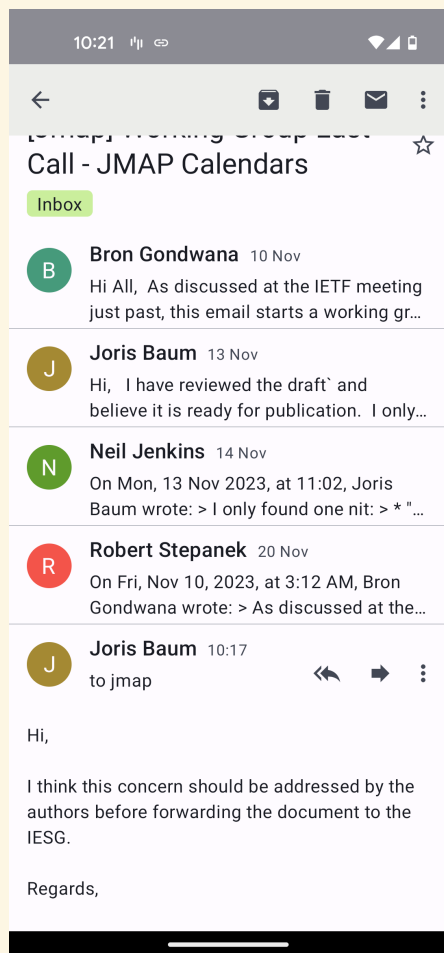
10:21

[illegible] Call - JMAP Calendars

Inbox

B
Bron Gondwana 10 Nov
Hi All, As discussed at the IETF meeting just past, this email starts a working gr...

J
Joris Baum 13 Nov
Hi, I have reviewed the draft` and believe it is ready for publication. I only...

N
Neil Jenkins 14 Nov
On Mon, 13 Nov 2023, at 11:02, Joris Baum wrote: > I only found one nit: > * "...

R
Robert Stepanek 20 Nov
On Fri, Nov 10, 2023, at 3:12 AM, Bron Gondwana wrote: > As discussed at the...

J
Joris Baum 10:17
to jmap

Hi,

I think this concern should be addressed by the authors before forwarding the document to the IESG.

Regards,